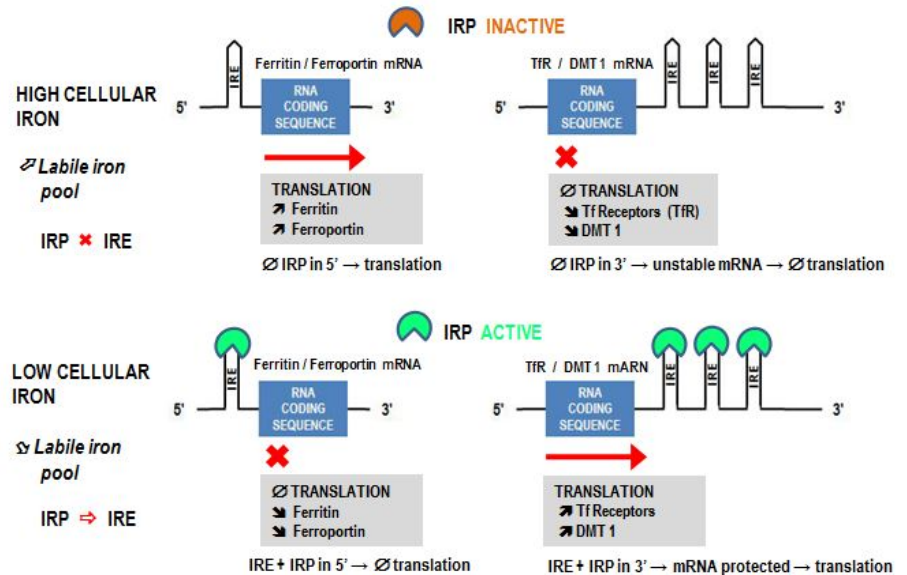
IRP INACTIVE

HIGH CELLULAR IRON

↗ Labile iron pool

IRP ✖ IRE

Ferritin / Ferroportin mRNA

5' IRE RNA CODING SEQUENCE 3'

TRANSLATION
↗ Ferritin
↗ Ferroportin

∅ IRP in 5' → translation

TfR / DMT 1 mRNA

5' RNA CODING SEQUENCE IRE IRE IRE 3'

✖

∅ TRANSLATION
↘ Tf Receptors (TfR)
↘ DMT 1

∅ IRP in 3' → unstable mRNA → ∅ translation

IRP ACTIVE

LOW CELLULAR IRON

↘ Labile iron pool

IRP ⇨ IRE

Ferritin / Ferroportin mRNA

5' IRE RNA CODING SEQUENCE 3'

✖

∅ TRANSLATION
↘ Ferritin
↘ Ferroportin

IRE + IRP in 5' → ∅ translation

TfR / DMT 1 mARN

5' RNA CODING SEQUENCE IRE IRE IRE 3'

TRANSLATION
↗ Tf Receptors
↗ DMT 1

IRE + IRP in 3' → mRNA protected → translation